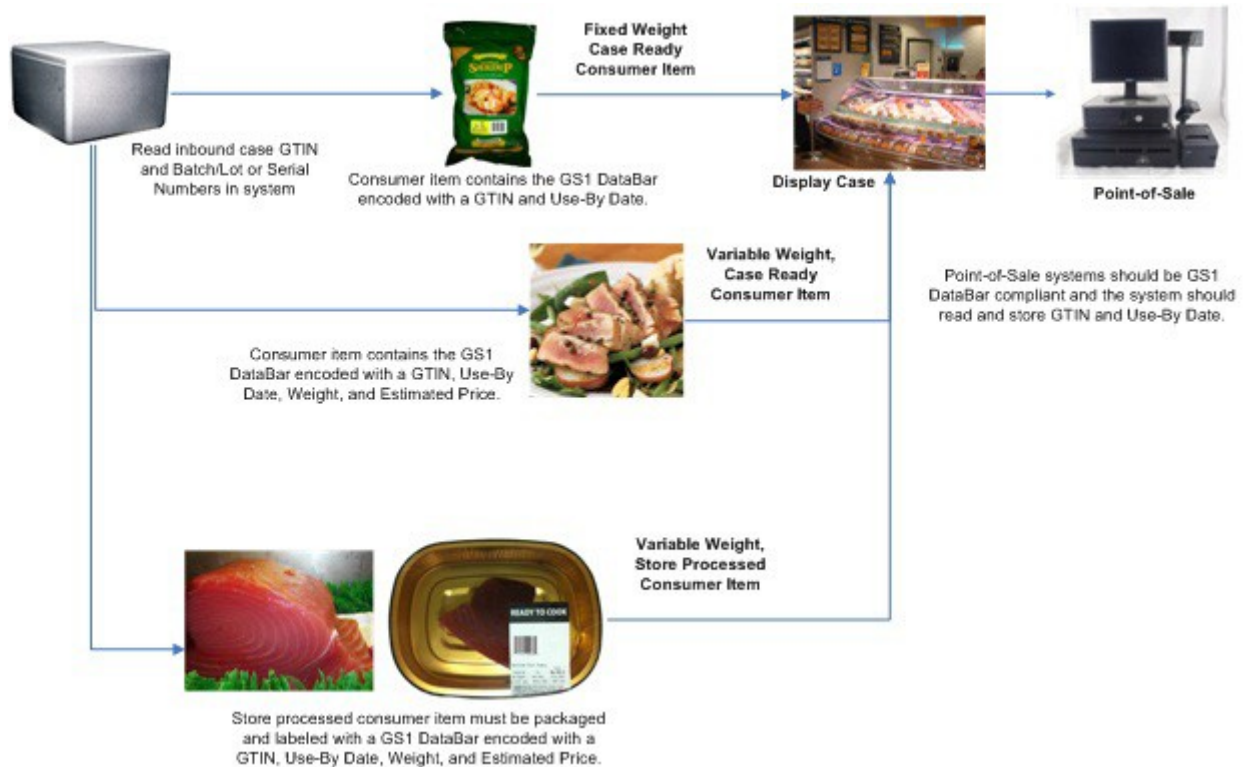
Read inbound case GTIN and Batch/Lot or Serial Numbers in system

Fixed Weight Case Ready Consumer Item

Consumer item contains the GS1 DataBar encoded with a GTIN and Use-By Date.

Display Case

Point-of-Sale

Variable Weight, Case Ready Consumer Item

Consumer item contains the GS1 DataBar encoded with a GTIN, Use-By Date, Weight, and Estimated Price.

Point-of-Sale systems should be GS1 DataBar compliant and the system should read and store GTIN and Use-By Date.

Variable Weight, Store Processed Consumer Item

READY TO COOK

Store processed consumer item must be packaged and labeled with a GS1 DataBar encoded with a GTIN, Use-By Date, Weight, and Estimated Price.